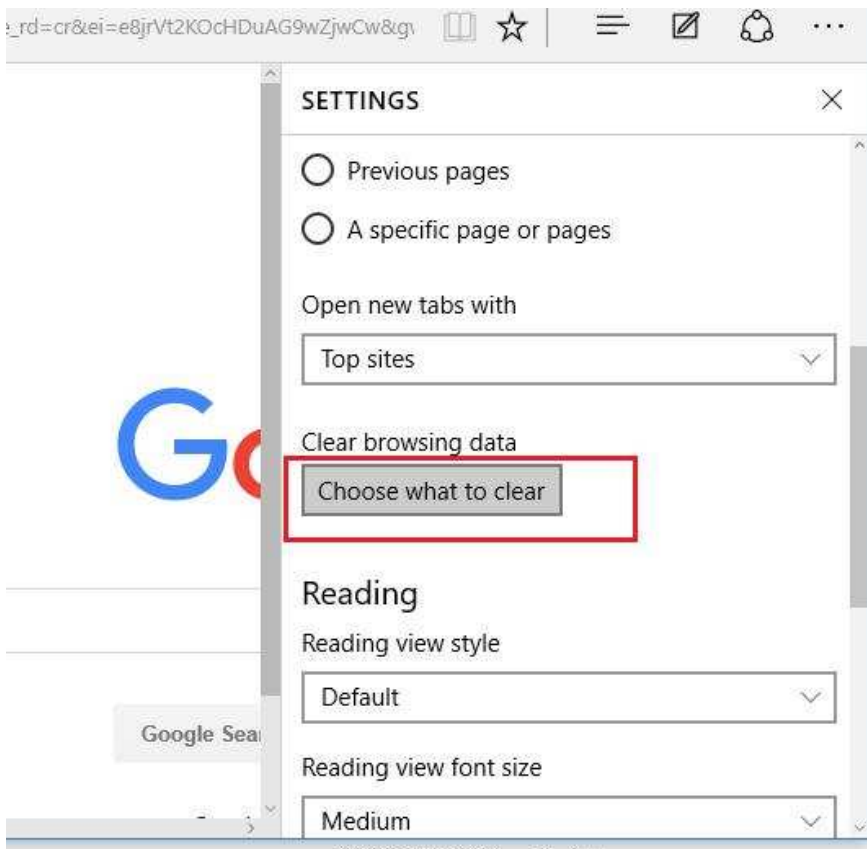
_rd=cr&ei=e8jrVt2KOcHDuAG9wZjwCw&g

Go

Google Sea

SETTINGS

Previous pages

A specific page or pages

Open new tabs with

Top sites

Clear browsing data

Choose what to clear

Reading

Reading view style

Default

Reading view font size

Medium